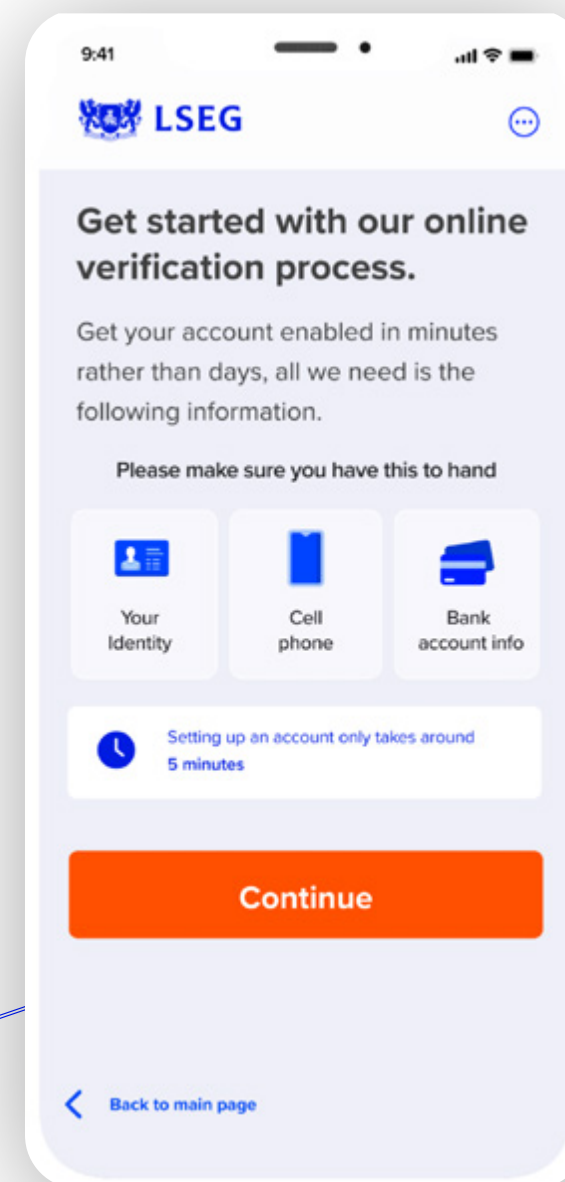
9:41

LSEG

Get started with our online verification process.

Get your account enabled in minutes rather than days, all we need is the following information.

Please make sure you have this to hand

Your Identity

Cell phone

Bank account info

Setting up an account only takes around 5 minutes

Continue

Back to main page